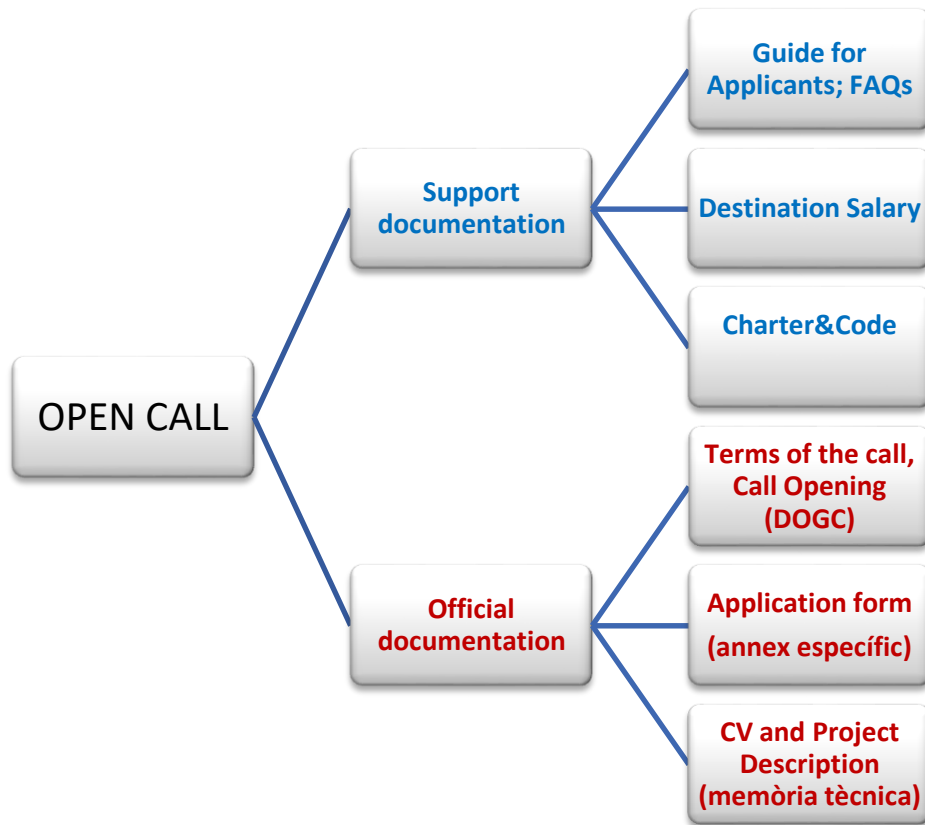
OPEN CALL

Support documentation

Guide for Applicants; FAQs

Destination Salary

Charter&Code

Official documentation

Terms of the call, Call Opening (DOGC)

Application form (annex específic)

CV and Project Description (memòria tècnica)